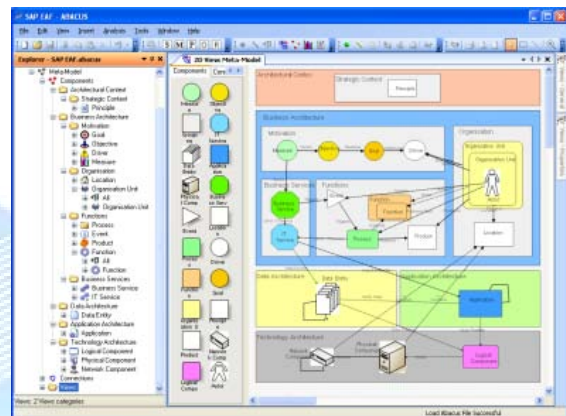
SAP EAF - ABACUS

File Edit View Insert Analysis Tools Window Help

Explorer - SAP EAF abacus

Meta Model
Components
Architectural Context
Strategic Context
Principle
Business Architecture
Motivation
Goal
Objective
Driver
Measure
Organization
Location
Organization Unit
All
Organization Unit
Functions
Process
Event
Product
Function
All
Function
Business Services
Business Service
IT Service
Data Architecture
Data Entity
Application Architecture
Application
Technology Architecture
Logical Component
Physical Component
Network Component
Connectors
Views

Views: 2 Views categories

Components Conn

2D Views Meta Model

Architectural Context
Strategic Context
Principle

Business Architecture
Motivation
Measure
Objective
Goal
Driver
Organization
Organization Unit
Organization Unit
Actor
Business Services
Business Service
IT Service
Functions
Process
Function
Product
Event
Location

Data Architecture
Data Entity
Application Architecture
Application

Technology Architecture
Network Component
Physical Component
Logical Component

Load Abacus File Successful